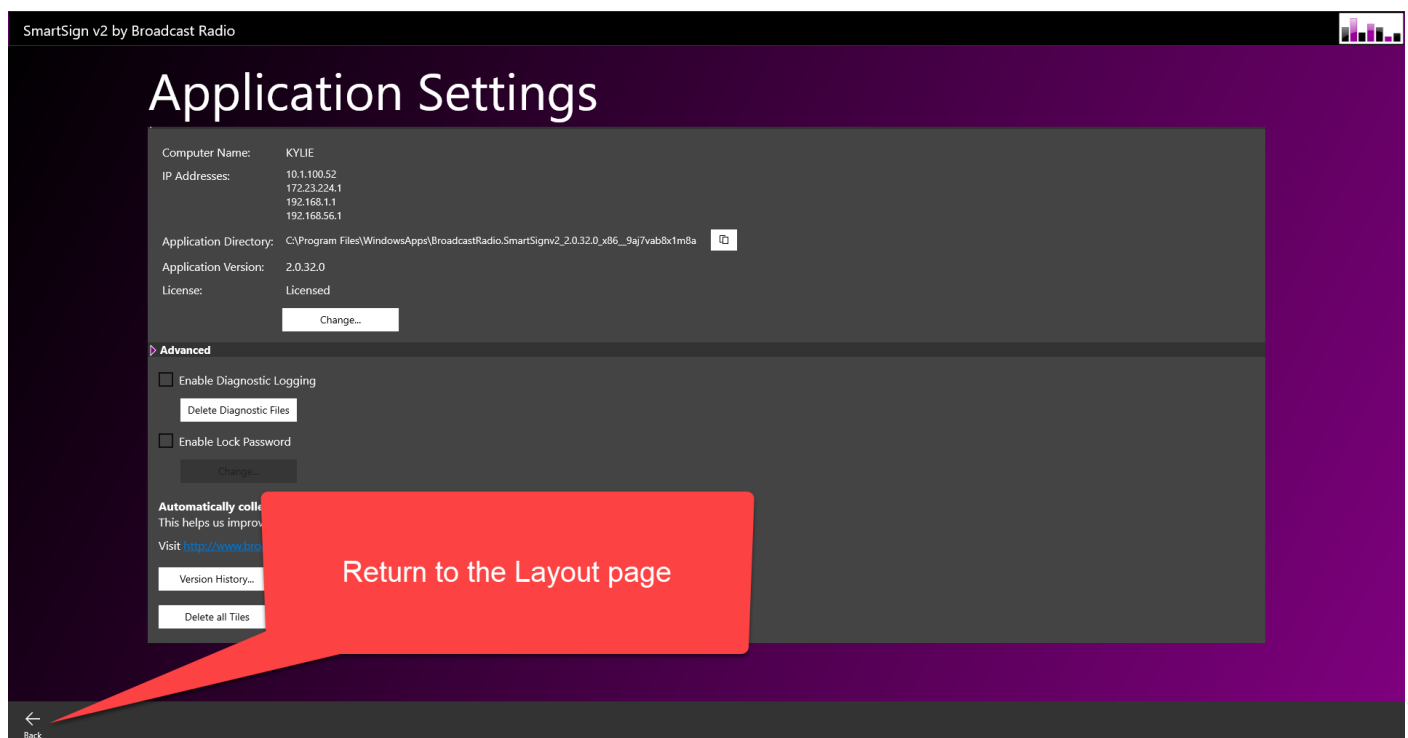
SmartSign v2 by Broadcast Radio

Application Settings

Computer Name: KYLIE

IP Addresses: 10.1.100.52
172.23.224.1
192.168.1.1
192.168.56.1

Application Directory: C:\Program Files\WindowsApps\BroadcastRadio.SmartSignv2_2.0.32.0_x86__9aj7vab8x1m8a

Application Version: 2.0.32.0

License: Licensed

Change...

Advanced

Enable Diagnostic Logging

Delete Diagnostic Files

Enable Lock Password

Change...

Automatically colle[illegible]

This helps us impro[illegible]

Visit http://www.bro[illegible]

Version History...

Delete all Tiles

Return to the Layout page

Back